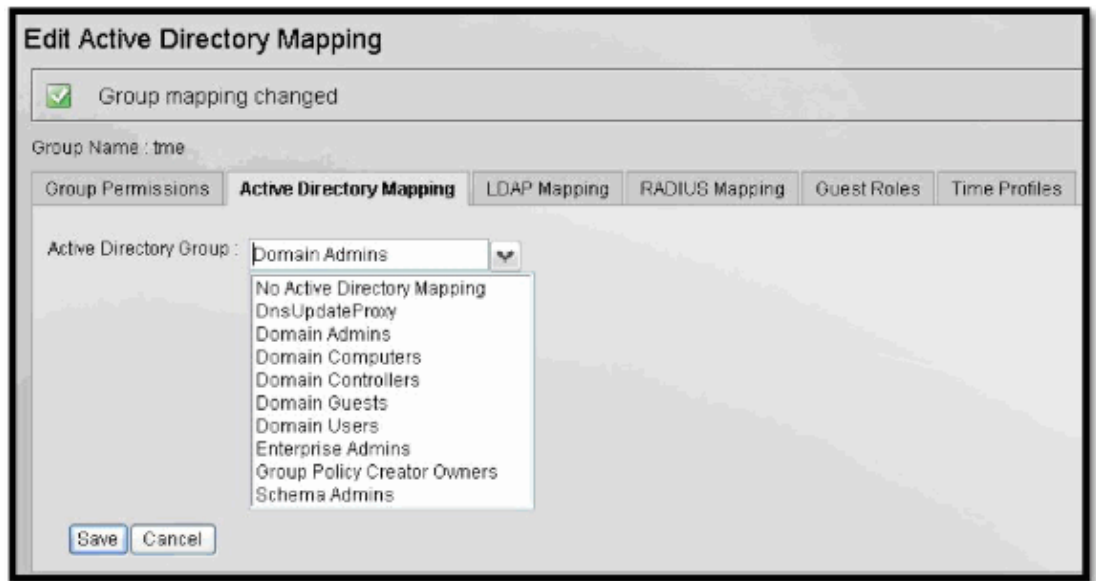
Edit Active Directory Mapping

Group mapping changed

Group Name : tme

Group Permissions | Active Directory Mapping | LDAP Mapping | RADIUS Mapping | Guest Roles | Time Profiles

Active Directory Group : Domain Admins

No Active Directory Mapping
DnsUpdateProxy
Domain Admins
Domain Computers
Domain Controllers
Domain Guests
Domain Users
Enterprise Admins
Group Policy Creator Owners
Schema Admins

Save Cancel